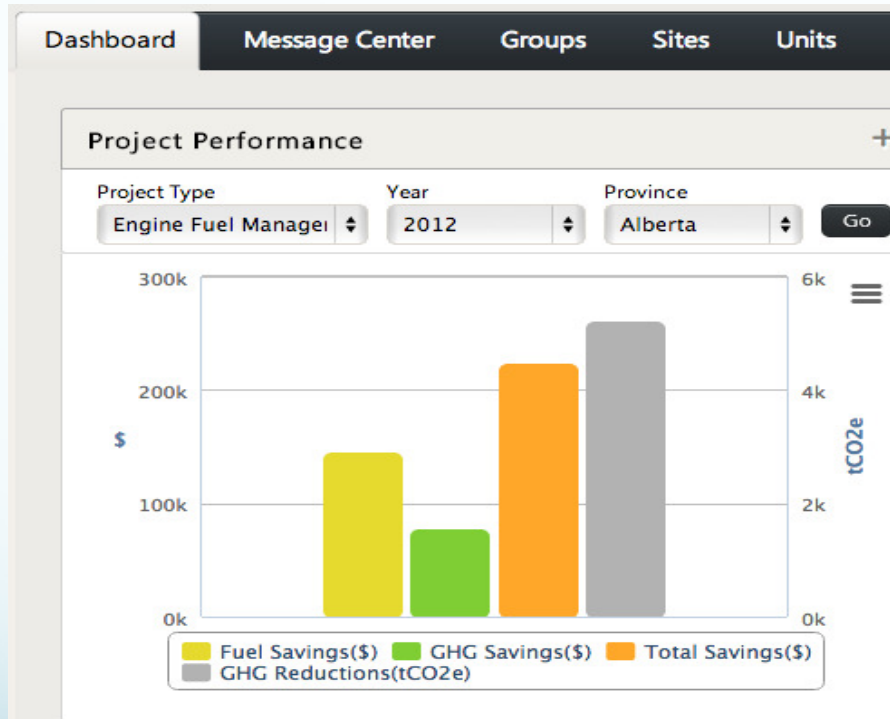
Dashboard Message Center Groups Sites Units

Project Performance +

Project Type
Engine Fuel Managei

Year
2012

Province
Alberta

Go

300k
200k
100k
0k

$

6k
4k
2k
0k

tCO2e

Fuel Savings($) GHG Savings($) Total Savings($) GHG Reductions(tCO2e)